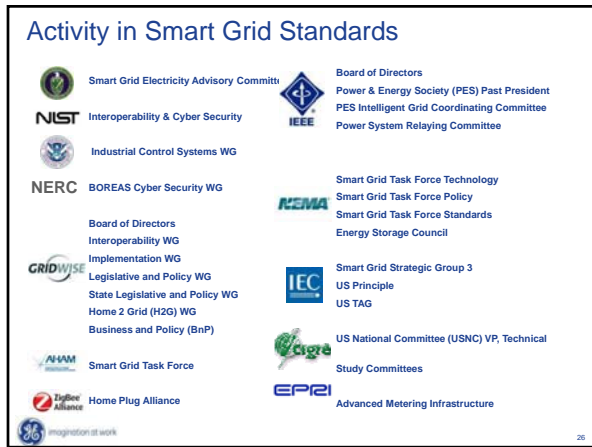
Activity in Smart Grid Standards

Smart Grid Electricity Advisory Committe

NIST Interoperability & Cyber Security

Industrial Control Systems WG

NERC BOREAS Cyber Security WG

Board of Directors
Interoperability WG
Implementation WG
GRIDWISE Legislative and Policy WG
State Legislative and Policy WG
Home 2 Grid (H2G) WG
Business and Policy (BnP)

AHAM Smart Grid Task Force

ZigBee Alliance Home Plug Alliance

imagination at work

IEEE
Board of Directors
Power & Energy Society (PES) Past President
PES Intelligent Grid Coordinating Committee
Power System Relaying Committee

NEMA
Smart Grid Task Force Technology
Smart Grid Task Force Policy
Smart Grid Task Force Standards
Energy Storage Council

IEC
Smart Grid Strategic Group 3
US Principle
US TAG

Cigré
US National Committee (USNC) VP, Technical
Study Committees

EPRI
Advanced Metering Infrastructure

26